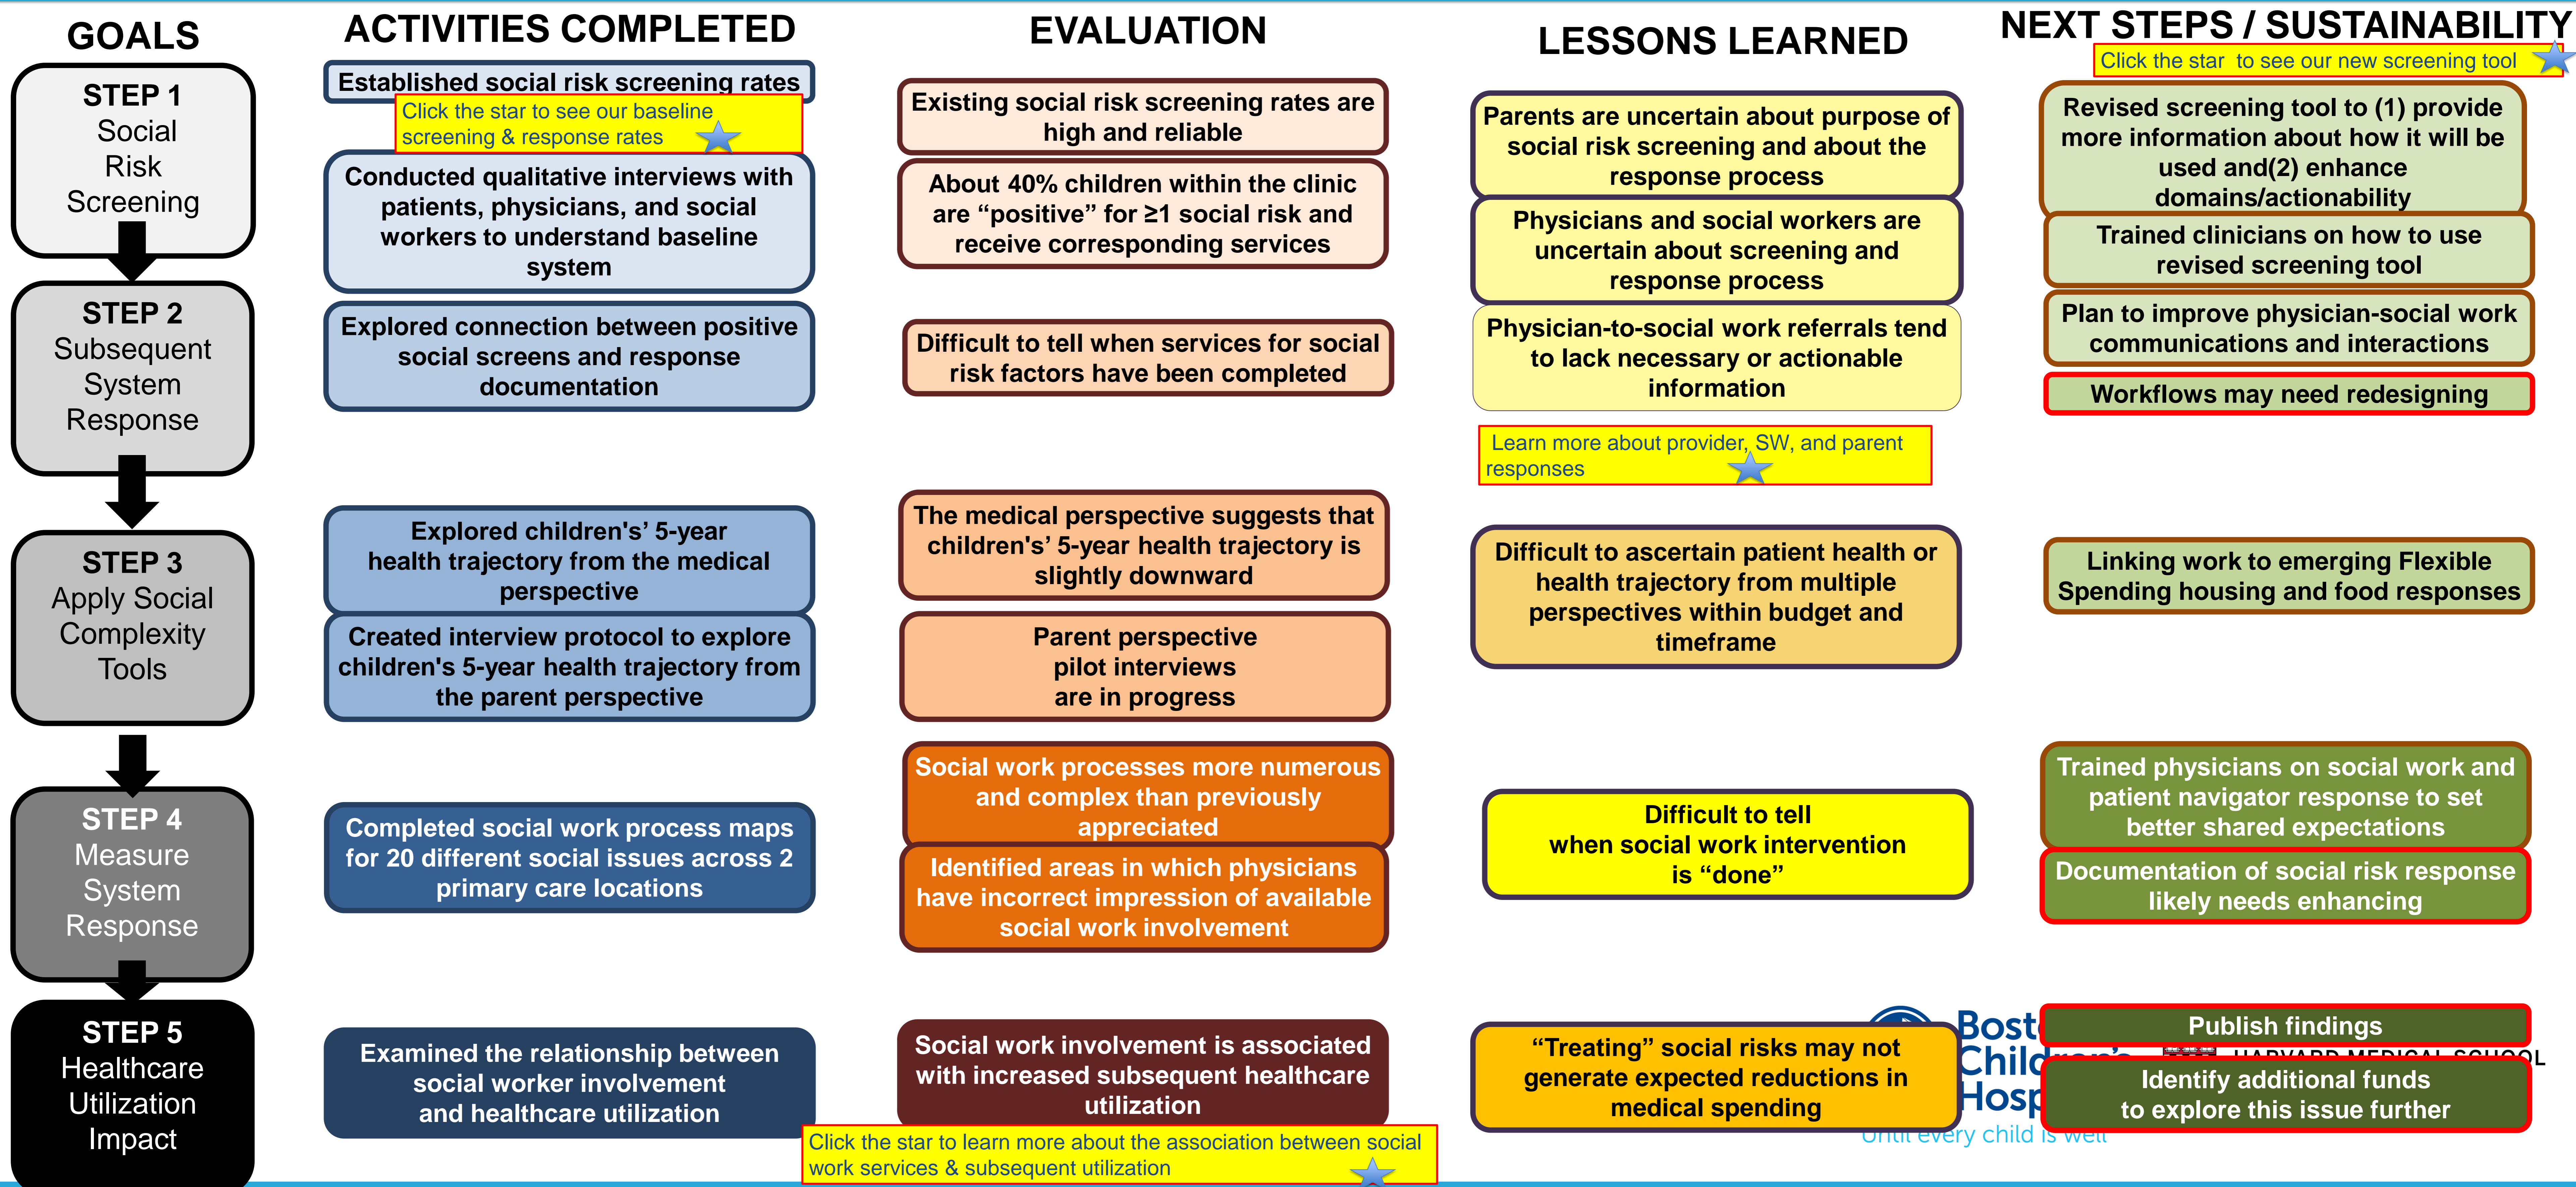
GOALS

STEP 1
Social Risk Screening

STEP 2
Subsequent System Response

STEP 3
Apply Social Complexity Tools

STEP 4
Measure System Response

STEP 5
Healthcare Utilization Impact

ACTIVITIES COMPLETED

Established social risk screening rates

Click the star to see our baseline screening & response rates

Conducted qualitative interviews with patients, physicians, and social workers to understand baseline system

Explored connection between positive social screens and response documentation

Explored children's' 5-year health trajectory from the medical perspective

Created interview protocol to explore children's 5-year health trajectory from the parent perspective

Completed social work process maps for 20 different social issues across 2 primary care locations

Examined the relationship between social worker involvement and healthcare utilization

EVALUATION

Existing social risk screening rates are high and reliable

About 40% children within the clinic are "positive" for ≥1 social risk and receive corresponding services

Difficult to tell when services for social risk factors have been completed

The medical perspective suggests that children's' 5-year health trajectory is slightly downward

Parent perspective pilot interviews are in progress

Social work processes more numerous and complex than previously appreciated

Identified areas in which physicians have incorrect impression of available social work involvement

Social work involvement is associated with increased subsequent healthcare utilization

Click the star to learn more about the association between social work services & subsequent utilization

LESSONS LEARNED

Parents are uncertain about purpose of social risk screening and about the response process

Physicians and social workers are uncertain about screening and response process

Physician-to-social work referrals tend to lack necessary or actionable information

Learn more about provider, SW, and parent responses

Difficult to ascertain patient health or health trajectory from multiple perspectives within budget and timeframe

Difficult to tell when social work intervention is "done"

"Treating" social risks may not generate expected reductions in medical spending

NEXT STEPS / SUSTAINABILITY

Click the star to see our new screening tool

Revised screening tool to (1) provide more information about how it will be used and(2) enhance domains/actionability

Trained clinicians on how to use revised screening tool

Plan to improve physician-social work communications and interactions

Workflows may need redesigning

Linking work to emerging Flexible Spending housing and food responses

Trained physicians on social work and patient navigator response to set better shared expectations

Documentation of social risk response likely needs enhancing

Publish findings

Identify additional funds to explore this issue further

Bost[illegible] Child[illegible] Hosp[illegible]
Until every child is well
HARVARD MEDICAL SCHOOL